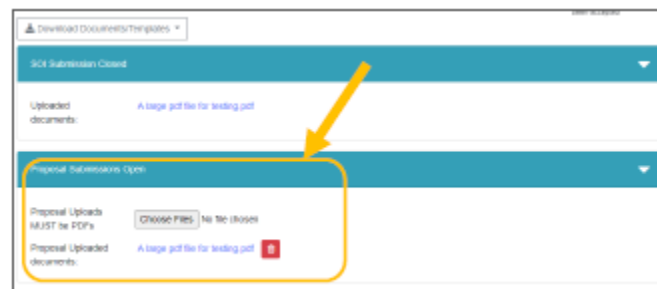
been accepted

Download Documents/Templates

SOI Submission Closed

Uploaded documents:

A large pdf file for testing.pdf

Proposal Submissions Open

Proposal Uploads MUST be PDFs

Choose Files No file chosen

Proposal Uploaded documents:

A large pdf file for testing.pdf